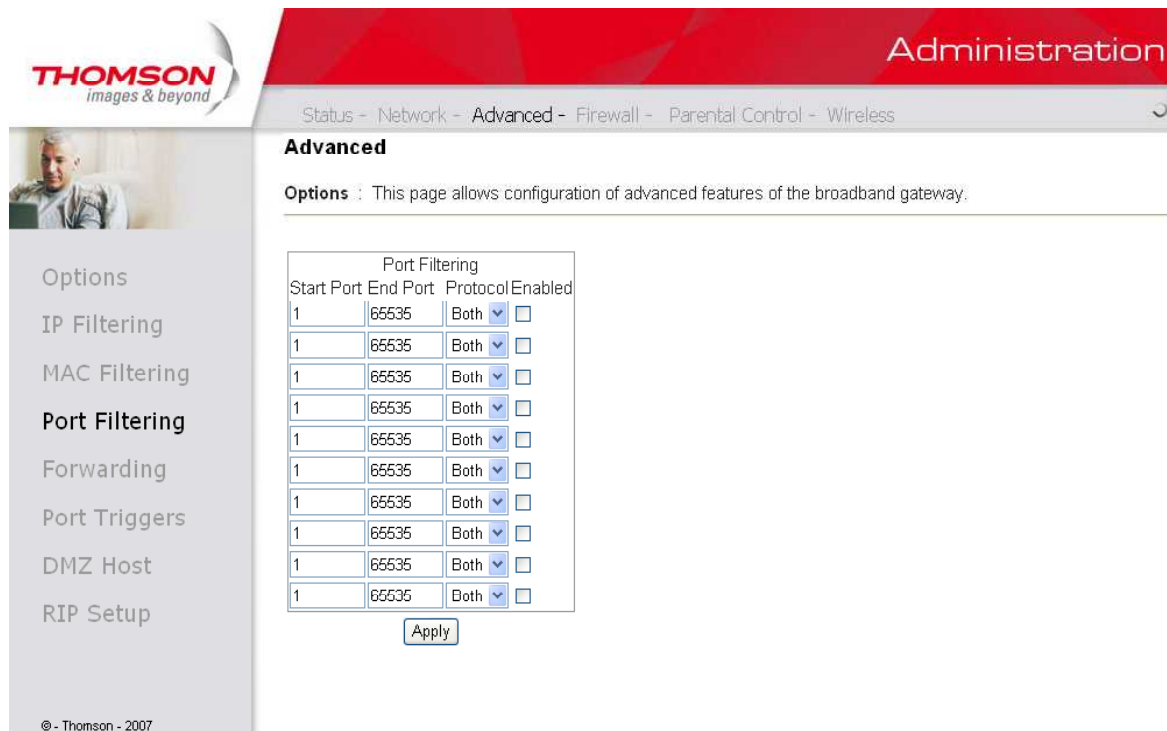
THOMSON
images & beyond

Administration

Status - Network - Advanced - Firewall - Parental Control - Wireless

Advanced

Options : This page allows configuration of advanced features of the broadband gateway.

Options
IP Filtering
MAC Filtering
Port Filtering
Forwarding
Port Triggers
DMZ Host
RIP Setup

Port Filtering

| Start Port | End Port | Protocol | Enabled |
|---|---|---|---|
| 1 | 65535 | Both | |
| 1 | 65535 | Both | |
| 1 | 65535 | Both | |
| 1 | 65535 | Both | |
| 1 | 65535 | Both | |
| 1 | 65535 | Both | |
| 1 | 65535 | Both | |
| 1 | 65535 | Both | |
| 1 | 65535 | Both | |
| 1 | 65535 | Both | |

Apply

© - Thomson - 2007